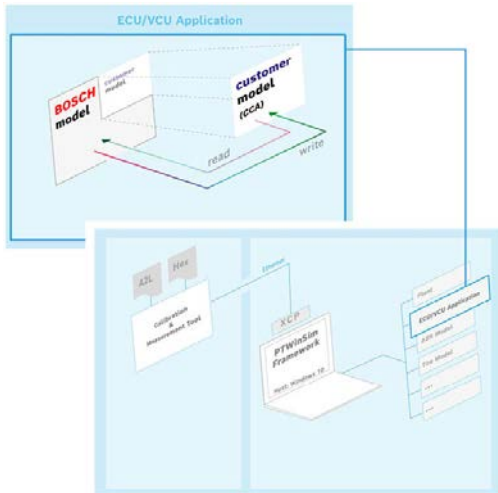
ECU/VCU Application

BOSCH model

customer model

customer model (CCA)

read

write

A2L

Hex

Calibration & Measurement Tool

Ethernet

XCP

PTWinSim Framework

Host: Windows 10

Plant

ECU/VCU Application

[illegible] Model

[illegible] Model

...

...